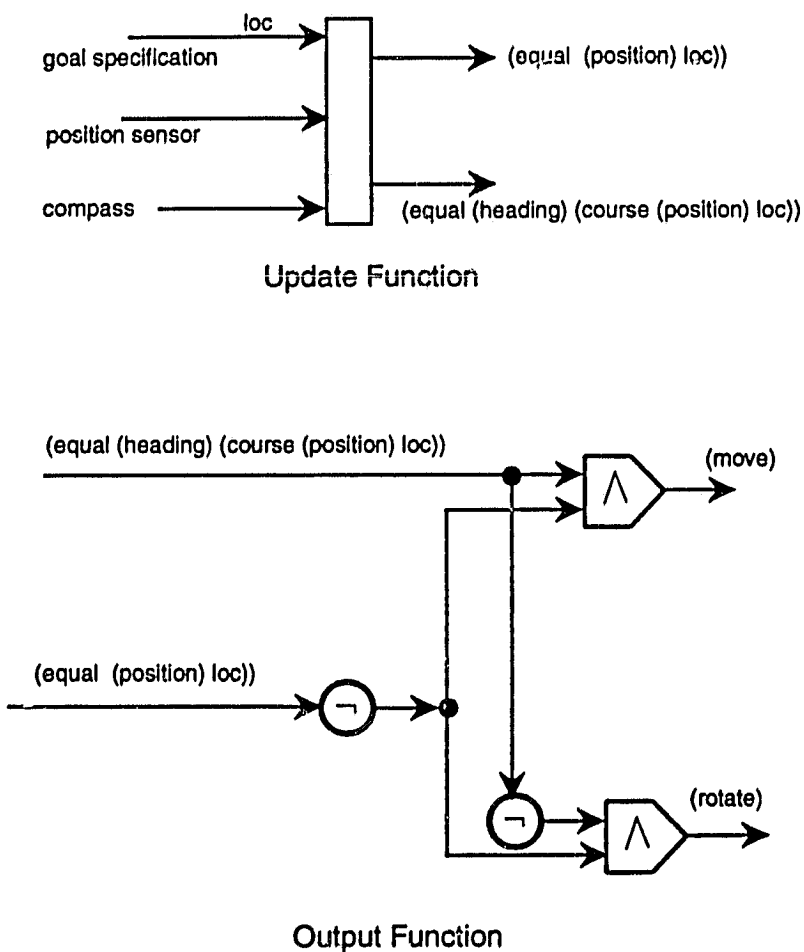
loc

goal specification

position sensor

compass

(equal (position) loc))

(equal (heading) (course (position) loc))

Update Function

(equal (heading) (course (position) loc))

$\wedge$

(move)

(equal (position) loc))

$\neg$

$\neg$

$\wedge$

(rotate)

Output Function